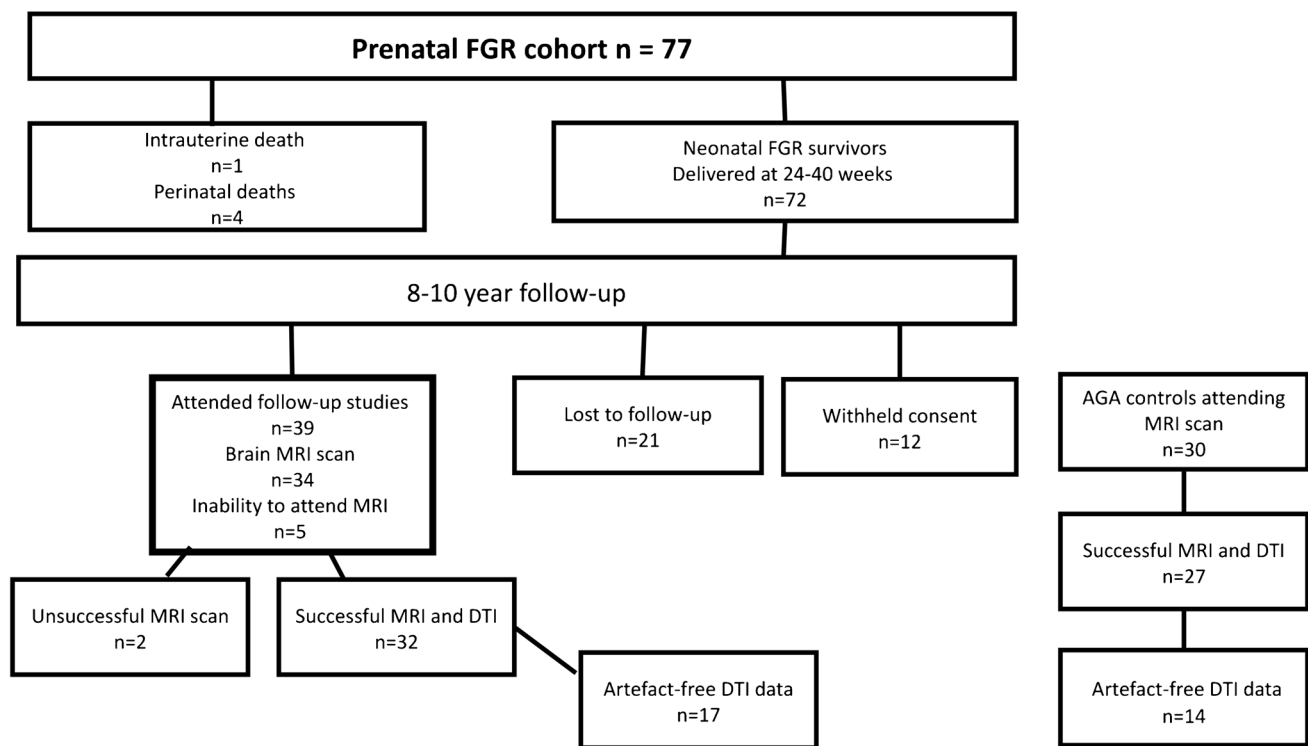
Prenatal FGR cohort n = 77

Intrauterine death
n=1
Perinatal deaths
n=4

Neonatal FGR survivors
Delivered at 24-40 weeks
n=72

8-10 year follow-up

Attended follow-up studies
n=39
Brain MRI scan
n=34
Inability to attend MRI
n=5

Lost to follow-up
n=21

Withheld consent
n=12

Unsuccessful MRI scan
n=2

Successful MRI and DTI
n=32

Artefact-free DTI data
n=17

AGA controls attending MRI scan
n=30

Successful MRI and DTI
n=27

Artefact-free DTI data
n=14